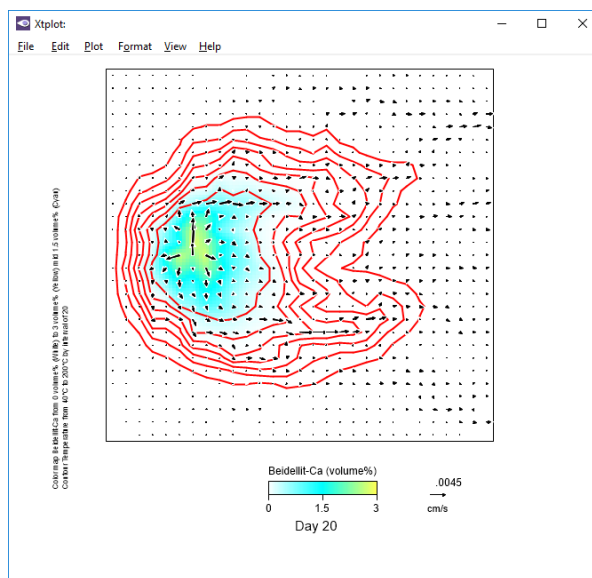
Xtplot:

File Edit Plot Format View Help

Colormap Beidellit-Ca from 0 volume% (White) to 3 volume% (Yellow) and 1.5 volume% (Cyan)
Contour Temperature from 40°C to 200°C by interval of 20

Beidellit-Ca (volume%)

0 1.5 3

.0045

cm/s

Day 20